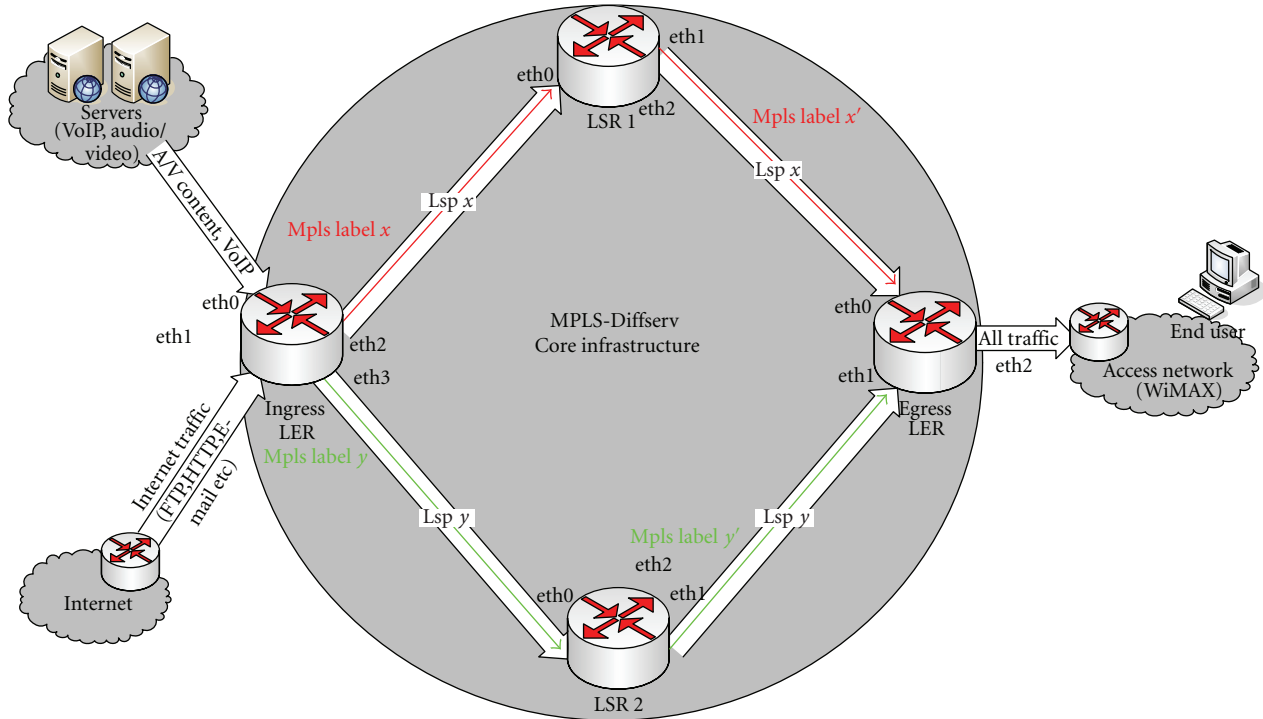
Servers (VoIP, audio/ video)

A/V content, VoIP

eth0

eth1

Ingress LER

eth2

eth3

Mpls label $x$

Lsp $x$

eth0

LSR 1

eth1

eth2

Mpls label $x'$

Lsp $x$

MPLS-Diffserv Core infrastructure

eth0

eth1

Egress LER

All traffic

eth2

End user

Access network (WiMAX)

Mpls label $y$

Lsp $y$

Internet traffic (FTP,HTTP,E-mail etc)

Internet

eth0

LSR 2

eth2

eth1

Mpls label $y'$

Lsp $y$